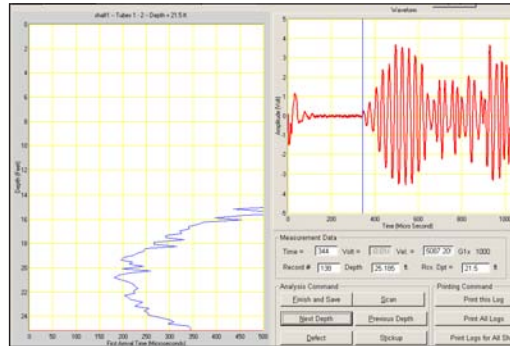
shaft1 - Tubes 1 - 2 - Depth = 21.5 ft

Waveform

Depth (Feet)

0
2
4
6
8
10
12
14
16
18
20
22
24

0 50 100 150 200 250 300 350 400 450 500

First Arrival Time (Microseconds)

Amplitude (Volt)

5
4
3
2
1
0
-1
-2
-3
-4
-5

0 200 400 600 800 1000

Time (Micro Second)

Measurement Data

Time = 344 Volt = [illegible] Vel. = 5087.20 G1x 1000

Record # 138 Depth 25.185 ft Rcv. Dpt = 21.5 ft

Analysis Command

Finish and Save

Scan

Next Depth

Previous Depth

Defect

Stickup

Printing Command

Print this Log

Print All Logs

Print Logs for All Sh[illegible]